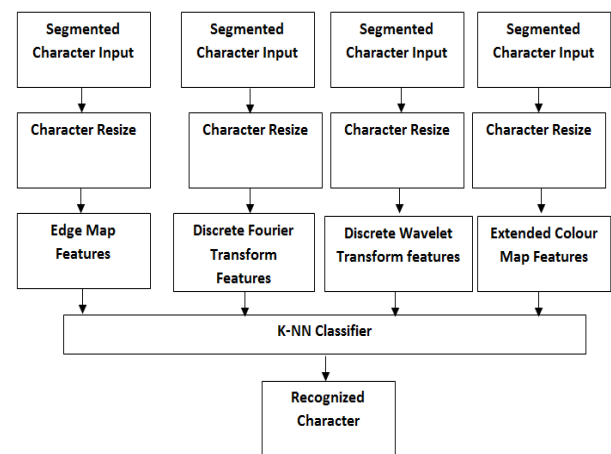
Segmented Character Input

Segmented Character Input

Segmented Character Input

Segmented Character Input

Character Resize

Character Resize

Character Resize

Character Resize

Edge Map Features

Discrete Fourier Transform Features

Discrete Wavelet Transform features

Extended Colour Map Features

K-NN Classifier

Recognized Character